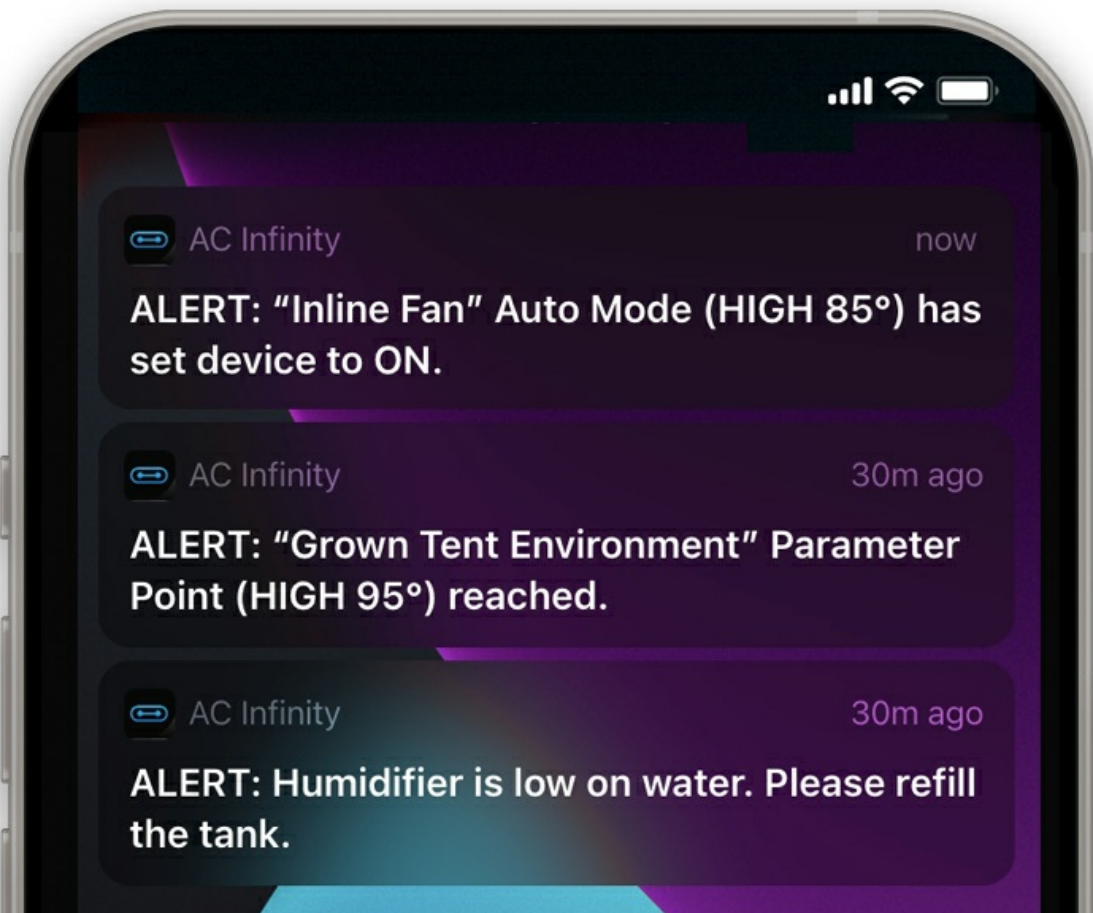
AC Infinity
now
ALERT: “Inline Fan” Auto Mode (HIGH 85°) has set device to ON.

AC Infinity
30m ago
ALERT: “Grown Tent Environment” Parameter Point (HIGH 95°) reached.

AC Infinity
30m ago
ALERT: Humidifier is low on water. Please refill the tank.